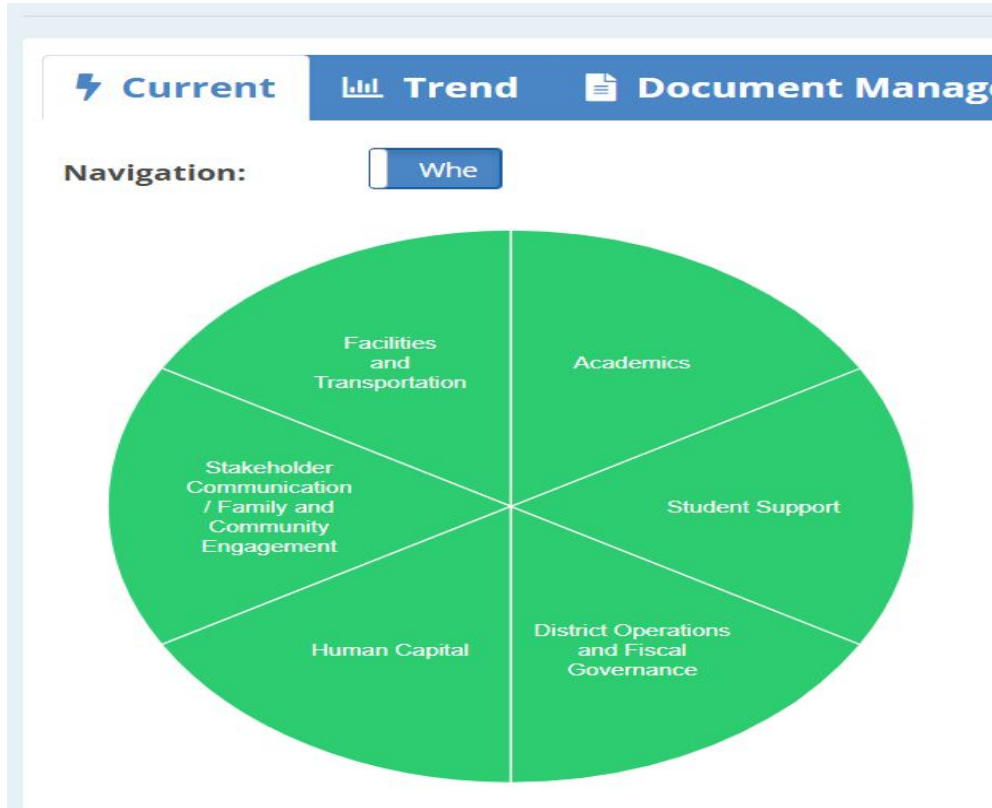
Current Trend Document Manag

Navigation: Whe

Facilities and Transportation

Academics

Stakeholder Communication / Family and Community Engagement

Student Support

Human Capital

District Operations and Fiscal Governance